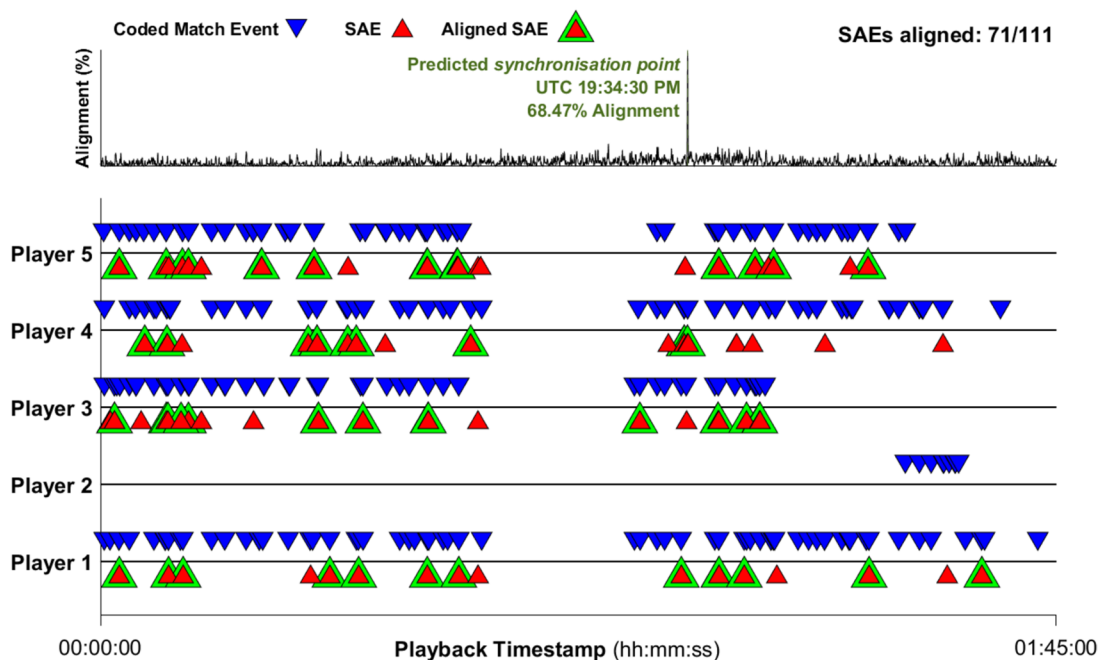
Coded Match Event SAE Aligned SAE

SAEs aligned: 71/111

Alignment (%)

Predicted *synchronisation point*
UTC 19:34:30 PM
68.47% Alignment

Player 5

Player 4

Player 3

Player 2

Player 1

00:00:00

Playback Timestamp (hh:mm:ss)

01:45:00